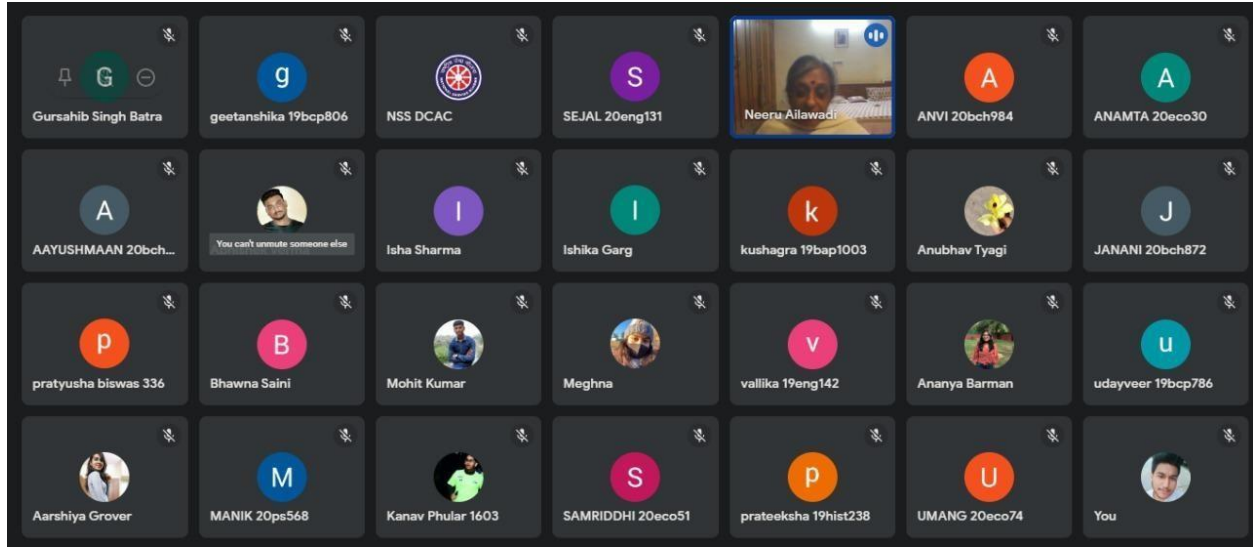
G
Gursahib Singh Batra

g
geetanshika 19bcp806

NSS DCAC

S
SEJAL 20eng131

Neeru Ailawadi

A
ANVI 20bch984

A
ANAMTA 20eco30

A
AAYUSHMAAN 20bch...

You can't unmute someone else
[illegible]

I
Isha Sharma

I
Ishika Garg

k
kushagra 19bap1003

Anubhav Tyagi

J
JANANI 20bch872

p
pratyusha biswas 336

B
Bhawna Saini

Mohit Kumar

Meghna

v
vallika 19eng142

Ananya Barman

u
udayveer 19bcp786

Aarshiya Grover

M
MANIK 20ps568

Kanav Phular 1603

S
SAMRIDDHI 20eco51

p
prateeksha 19hist238

U
UMANG 20eco74

You